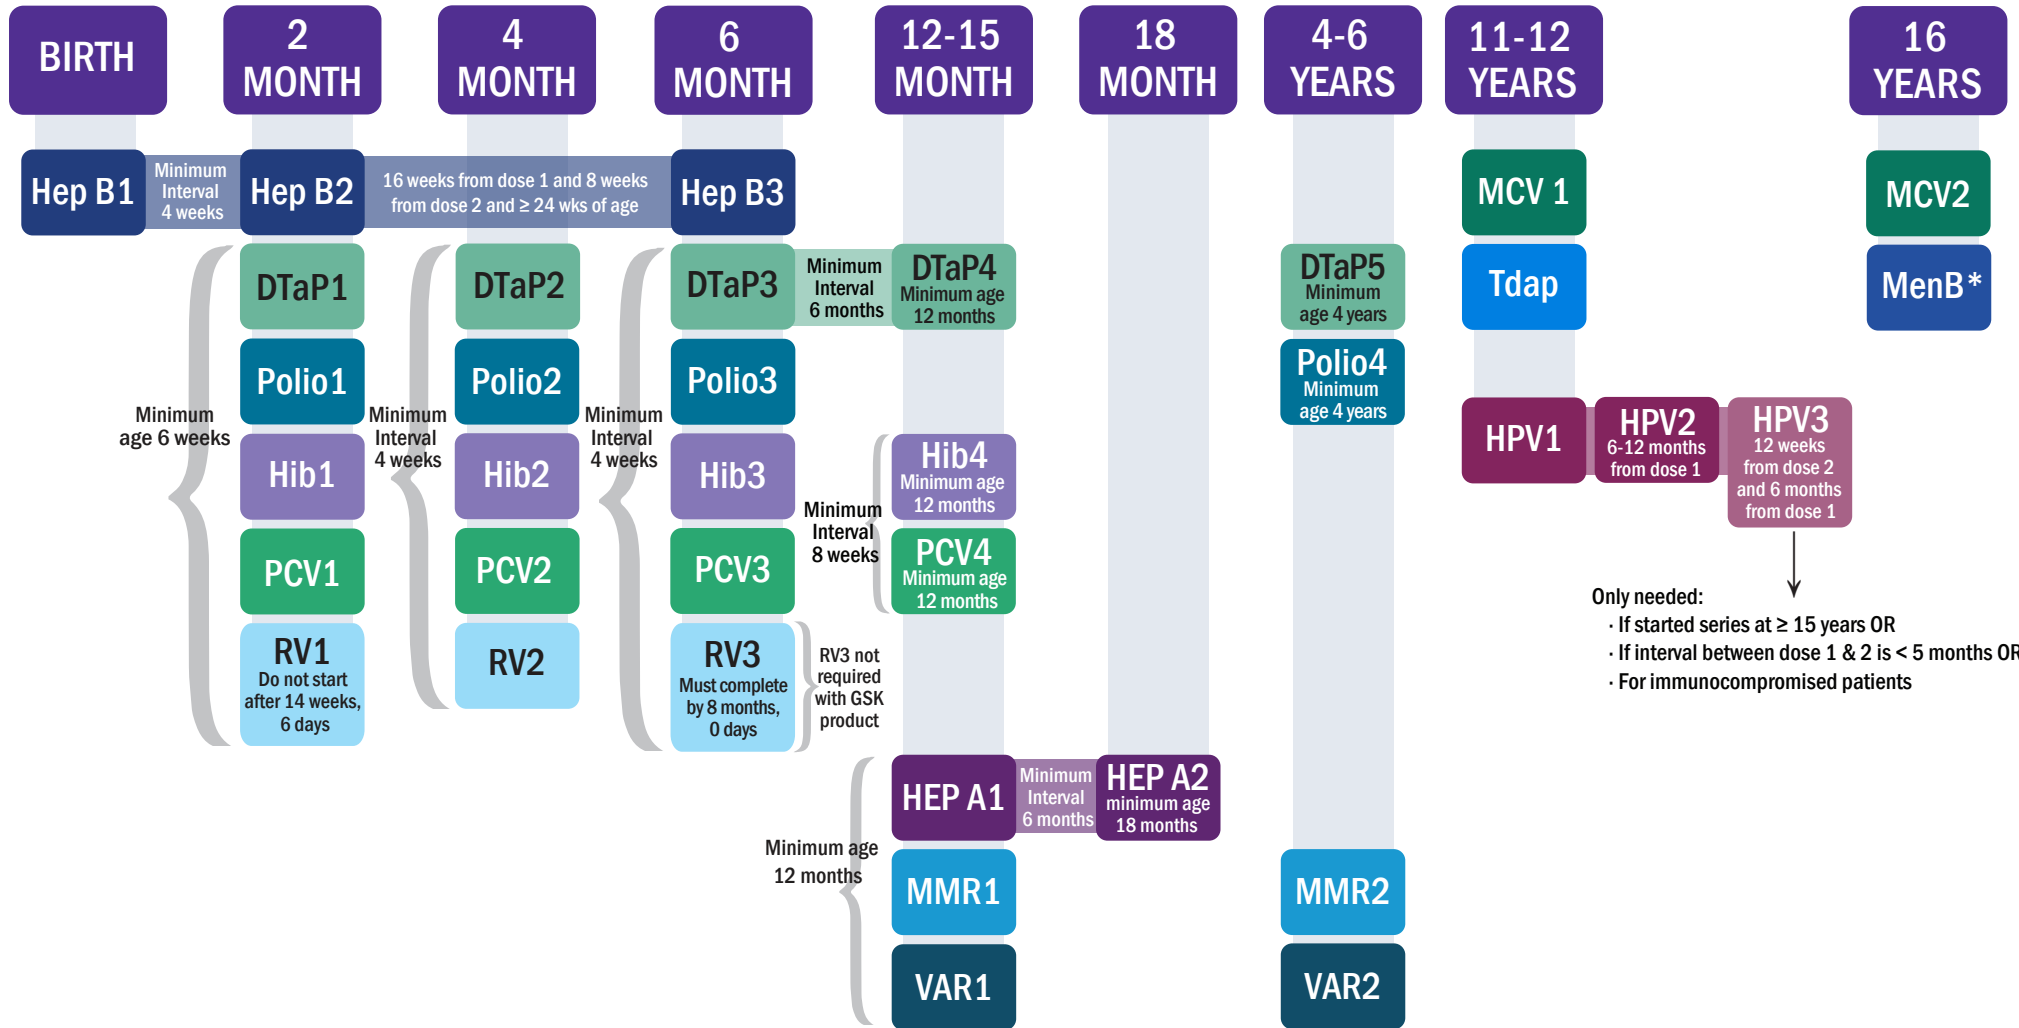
BIRTH

2 MONTH

4 MONTH

6 MONTH

12-15 MONTH

18 MONTH

4-6 YEARS

11-12 YEARS

16 YEARS

Hep B1

Minimum Interval 4 weeks

Hep B2

16 weeks from dose 1 and 8 weeks from dose 2 and ≥ 24 wks of age

Hep B3

MCV 1

MCV2

DTaP1

DTaP2

DTaP3

Minimum Interval 6 months

DTaP4 Minimum age 12 months

DTaP5 Minimum age 4 years

Tdap

MenB*

Polio1

Polio2

Polio3

Polio4 Minimum age 4 years

Minimum age 6 weeks

Minimum Interval 4 weeks

Minimum Interval 4 weeks

HPV1

HPV2 6-12 months from dose 1

HPV3 12 weeks from dose 2 and 6 months from dose 1

Hib1

Hib2

Hib3

Hib4 Minimum age 12 months

Minimum Interval 8 weeks

PCV1

PCV2

PCV3

PCV4 Minimum age 12 months

Only needed:
· If started series at ≥ 15 years OR
· If interval between dose 1 & 2 is < 5 months OR
· For immunocompromised patients

RV1 Do not start after 14 weeks, 6 days

RV2

RV3 Must complete by 8 months, 0 days

RV3 not required with GSK product

HEP A1

Minimum Interval 6 months

HEP A2 minimum age 18 months

Minimum age 12 months

MMR1

MMR2

VAR1

VAR2